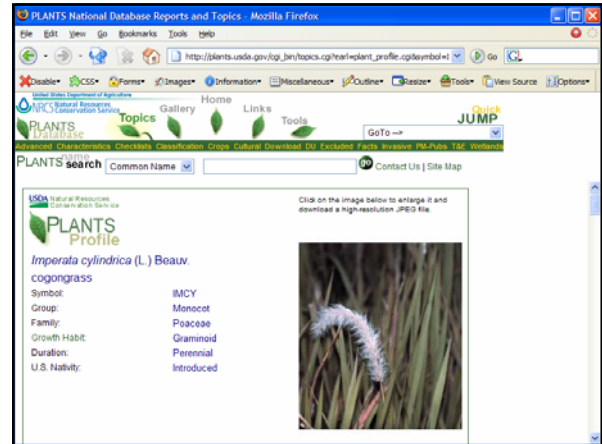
PLANTS National Database Reports and Topics - Mozilla Firefox

File Edit View Go Bookmarks Tools Help

http://plants.usda.gov/cgi_bin/topics.cgi?earl=plant_profile.cgi&symbol=I

Go

Disable CSS Forms Images Information Miscellaneous Outline Resize Tools View Source Options

United States Department of Agriculture
NRCS Natural Resources Conservation Service

PLANTS Database

Topics Gallery Home Links Tools

Quick JUMP

GoTo -->

Advanced Characteristics Checklists Classification Crops Cultural Download DU Excluded Facts Invasive PM-Pubs T&E Wetlands

PLANTS name search Common Name

Contact Us | Site Map

USDA Natural Resources Conservation Service

PLANTS Profile

Click on the image below to enlarge it and download a high-resolution JPEG file.

Imperata cylindrica (L.) Beauv.
cogongrass

| | |
|---|---|
| Symbol: | IMCY |
| Group: | Monocot |
| Family: | Poaceae |
| Growth Habit: | Graminoid |
| Duration: | Perennial |
| U.S. Nativity: | Introduced |